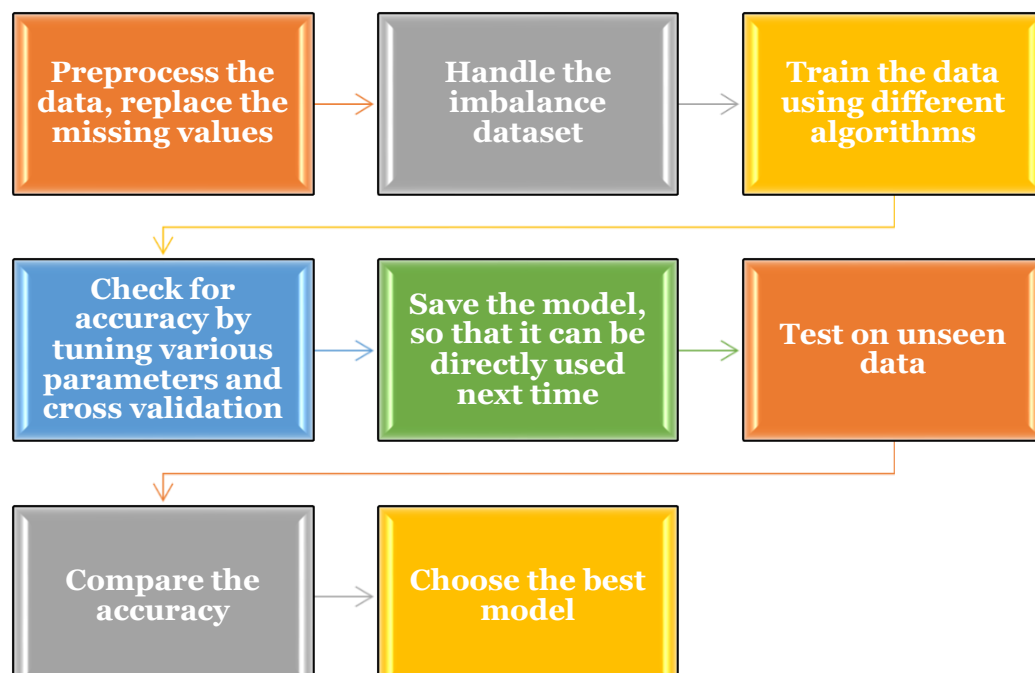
Preprocess the data, replace the missing values

Handle the imbalance dataset

Train the data using different algorithms

Check for accuracy by tuning various parameters and cross validation

Save the model, so that it can be directly used next time

Test on unseen data

Compare the accuracy

Choose the best model